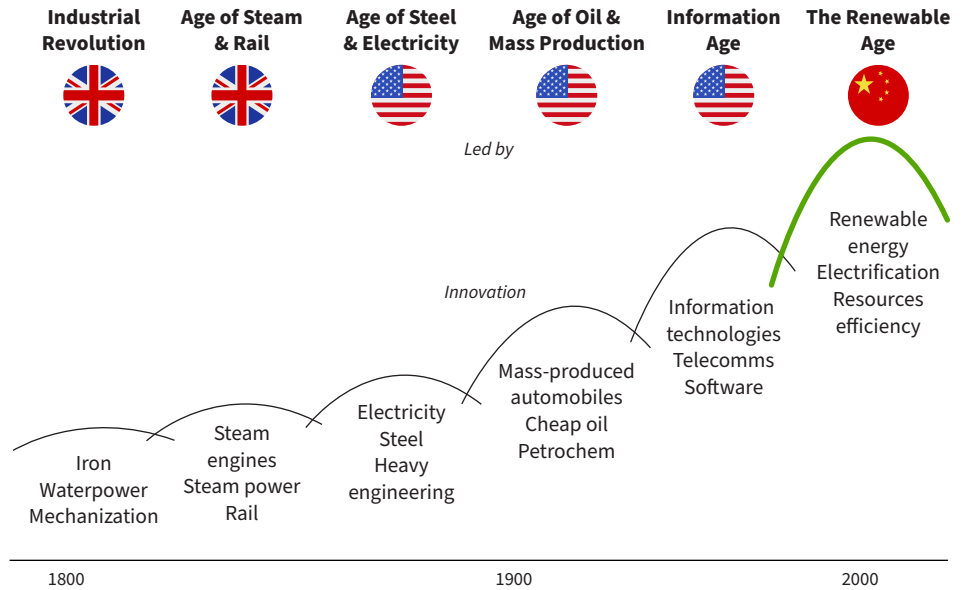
Industrial Revolution

Age of Steam & Rail

Age of Steel & Electricity

Age of Oil & Mass Production

Information Age

The Renewable Age

Led by

Innovation

Iron
Waterpower
Mechanization

Steam engines
Steam power
Rail

Electricity
Steel
Heavy engineering

Mass-produced automobiles
Cheap oil
Petrochem

Information technologies
Telecomms
Software

Renewable energy
Electrification
Resources efficiency

1800

1900

2000